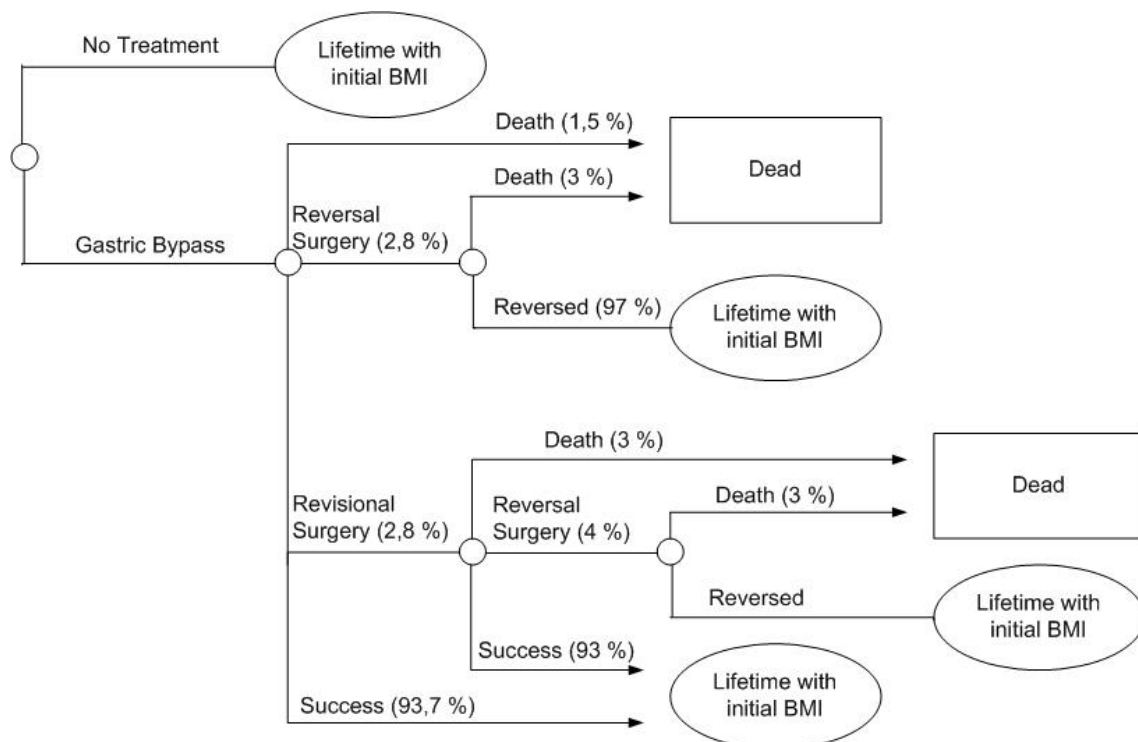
No Treatment

Lifetime with initial BMI

Death (1,5 %)

Dead

Death (3 %)

Reversal Surgery (2,8 %)

Gastric Bypass

Reversed (97 %)

Lifetime with initial BMI

Death (3 %)

Dead

Death (3 %)

Revisional Surgery (2,8 %)

Reversal Surgery (4 %)

Reversed

Lifetime with initial BMI

Success (93 %)

Lifetime with initial BMI

Success (93,7 %)